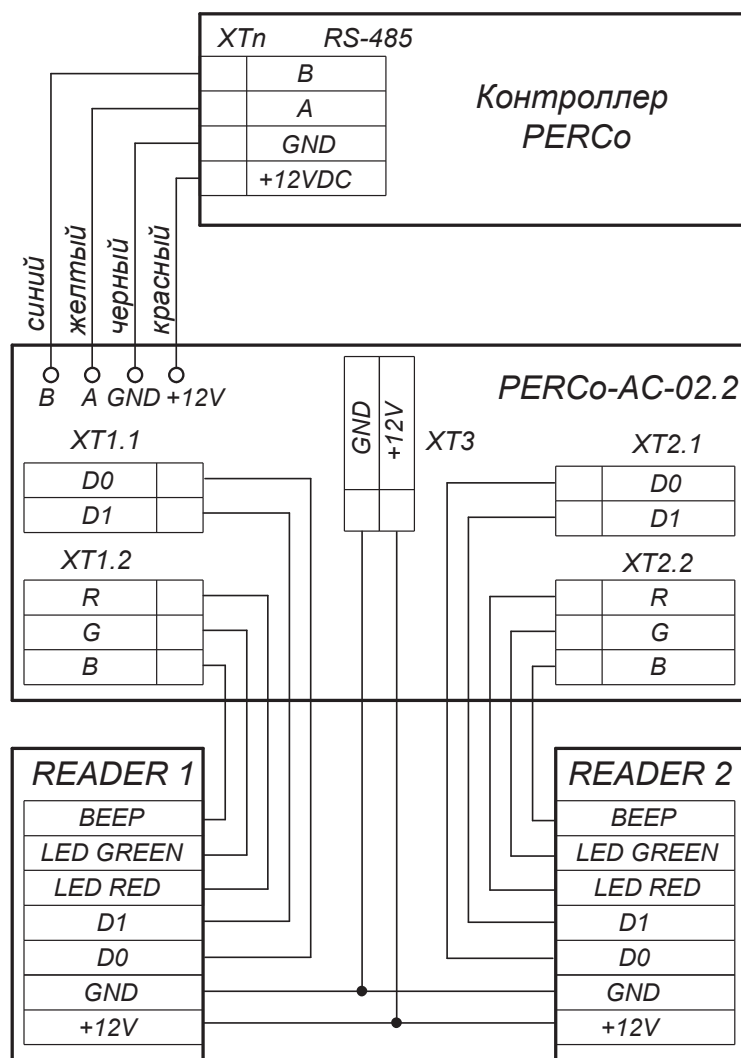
XTn RS-485

B
A
GND
+12VDC

Контроллер PERCo

синий
желтый
черный
красный

B A GND +12V

PERCo-AC-02.2

GND
+12V
XT3

XT1.1

D0
D1

XT1.2

R
G
B

XT2.1

D0
D1

XT2.2

R
G
B

READER 1

BEEP
LED GREEN
LED RED
D1
D0
GND
+12V

READER 2

BEEP
LED GREEN
LED RED
D1
D0
GND
+12V